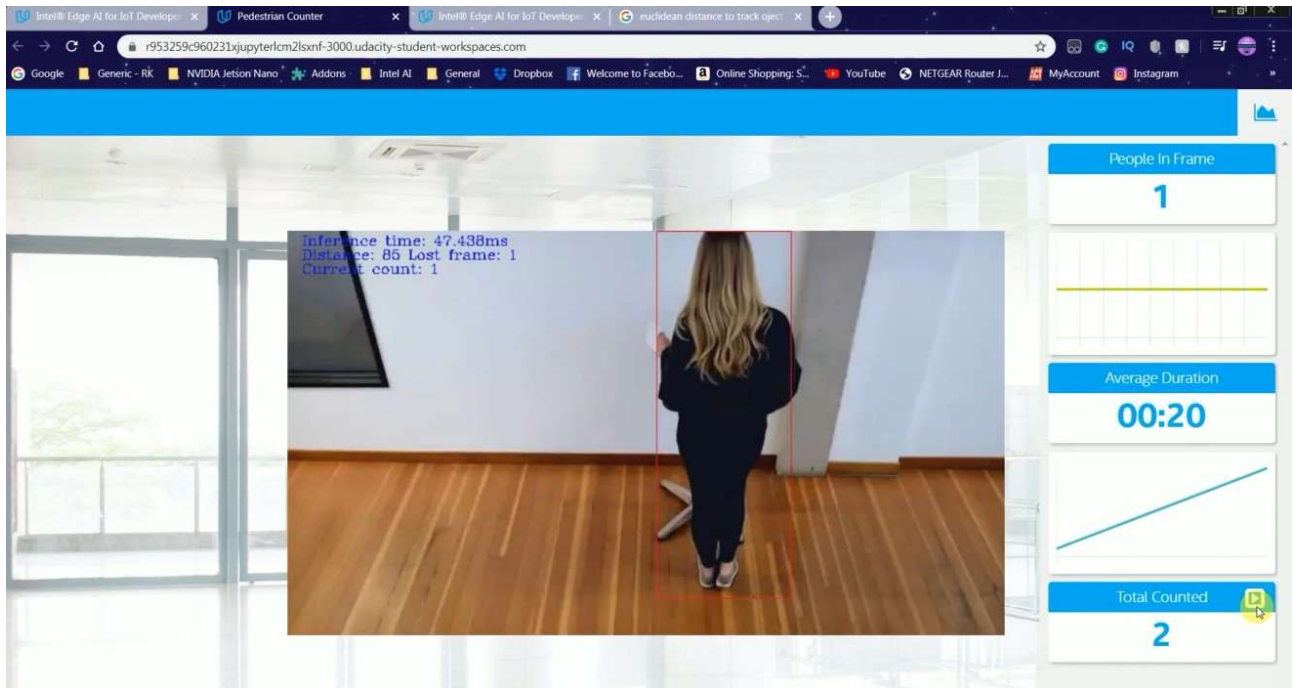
Intel® Edge AI for IoT Develope ×
Pedestrian Counter ×
Intel® Edge AI for IoT Develope ×
euclidean distance to track oject ×

r953259c960231xjupyterlcm2lsxnf-3000.udacity-student-workspaces.com

Google
Generic - RK
NVIDIA Jetson Nano
Addons
Intel AI
General
Dropbox
Welcome to Facebo...
Online Shopping: S...
YouTube
NETGEAR Router J...
MyAccount
Instagram

Inference time: 47.438ms
Distance: 85 Lost frame: 1
Current count: 1

People In Frame
1

Average Duration
00:20

Total Counted
2